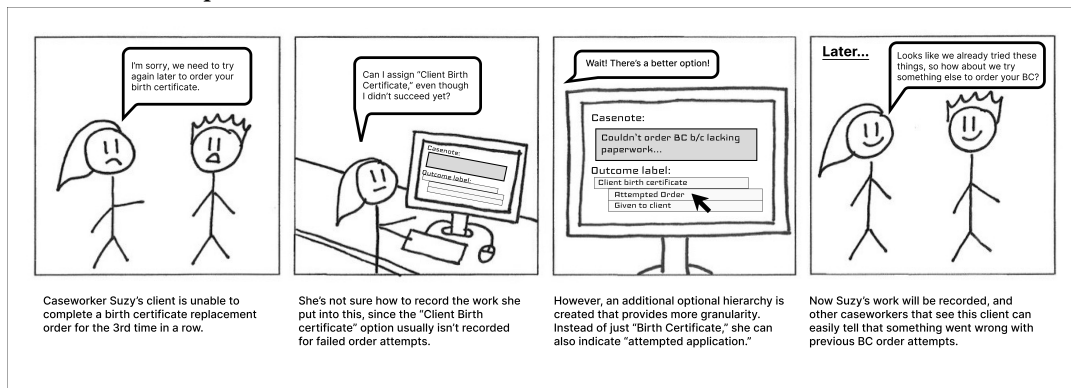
I'm sorry, we need to try again later to order your birth certificate.

Caseworker Suzy's client is unable to complete a birth certificate replacement order for the 3rd time in a row.

Can I assign "Client Birth Certificate," even though I didn't succeed yet?

Casenote:

Outcome label:

She's not sure how to record the work she put into this, since the "Client Birth certificate" option usually isn't recorded for failed order attempts.

Wait! There's a better option!

Casenote:

Couldn't order BC b/c lacking paperwork...

Outcome label:

Client birth certificate

Attempted Order

Given to client

However, an additional optional hierarchy is created that provides more granularity. Instead of just "Birth Certificate," she can also indicate "attempted application."

Later...

Looks like we already tried these things, so how about we try something else to order your BC?

Now Suzy's work will be recorded, and other caseworkers that see this client can easily tell that something went wrong with previous BC order attempts.